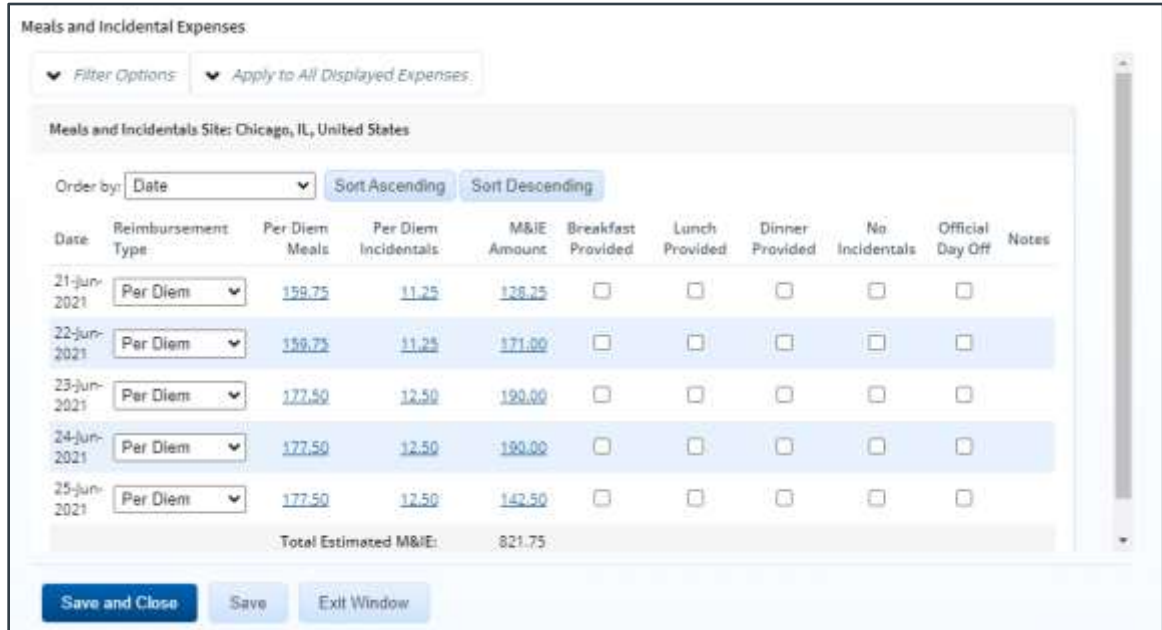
Meals and Incidental Expenses

Filter Options | Apply to All Displayed Expenses

Meals and Incidentals Site: Chicago, IL, United States

Order by: Date | Sort Ascending | Sort Descending

| Date | Reimbursement Type | Per Diem Meals | Per Diem Incidentals | M&IE Amount | Breakfast Provided | Lunch Provided | Dinner Provided | No Incidentals | Official Day Off | Notes |
|---|---|---|---|---|---|---|---|---|---|---|
| 21-Jun-2021 | Per Diem | 159.75 | 11.25 | 128.25 | | | | | | |
| 22-Jun-2021 | Per Diem | 159.75 | 11.25 | 171.00 | | | | | | |
| 23-Jun-2021 | Per Diem | 177.50 | 12.50 | 190.00 | | | | | | |
| 24-Jun-2021 | Per Diem | 177.50 | 12.50 | 190.00 | | | | | | |
| 25-Jun-2021 | Per Diem | 177.50 | 12.50 | 142.50 | | | | | | |
| | | Total Estimated M&IE: | | 821.75 | | | | | | |

Save and Close | Save | Exit Window